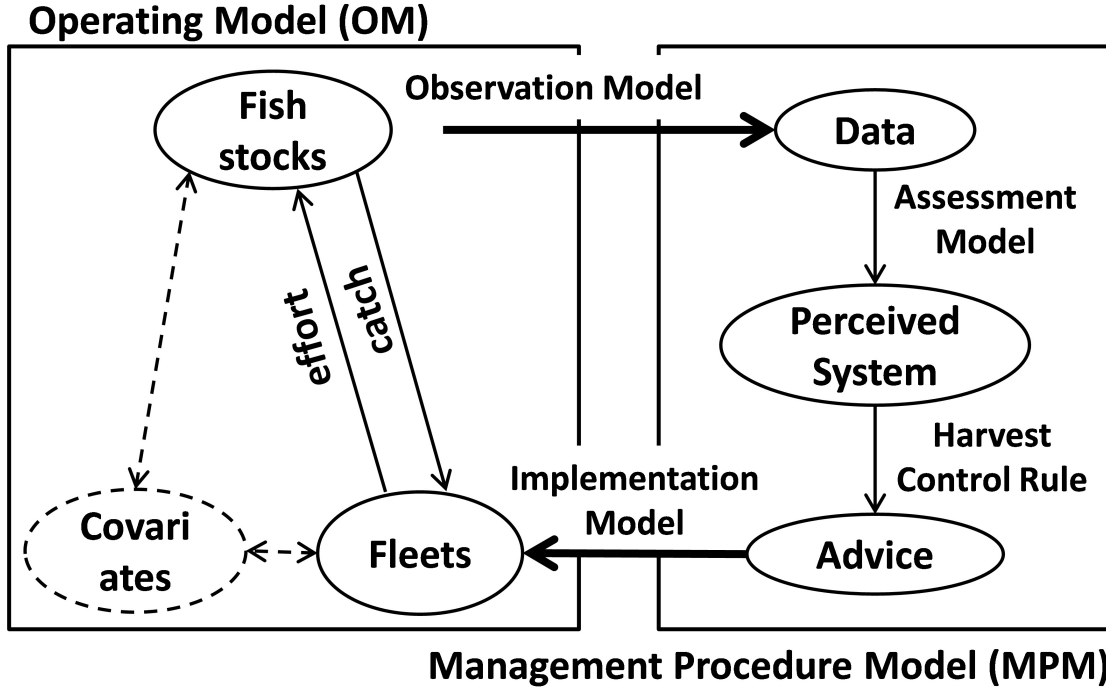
Operating Model (OM)

Fish stocks

Observation Model

Data

Assessment Model

effort

catch

Perceived System

Harvest Control Rule

Implementation Model

Covari ates

Fleets

Advice

Management Procedure Model (MPM)